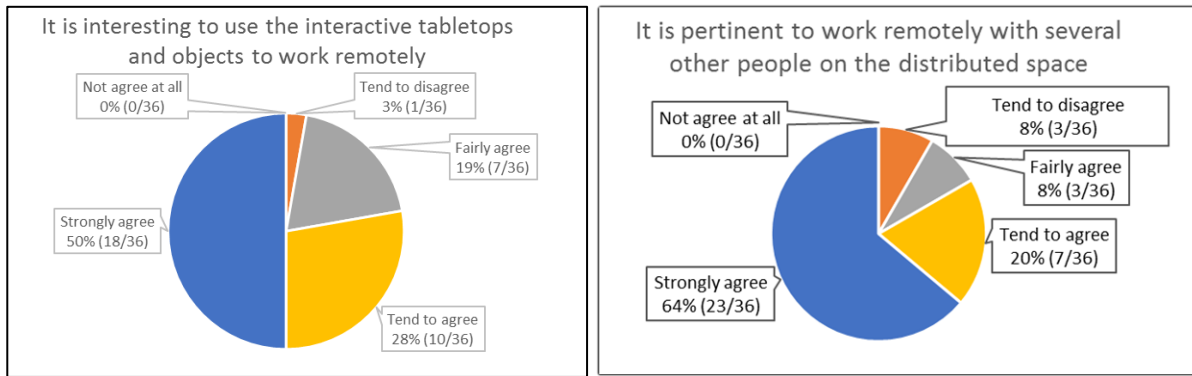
It is interesting to use the interactive tabletops and objects to work remotely

Not agree at all
0% (0/36)

Tend to disagree
3% (1/36)

Fairly agree
19% (7/36)

Strongly agree
50% (18/36)

Tend to agree
28% (10/36)

It is pertinent to work remotely with several other people on the distributed space

Not agree at all
0% (0/36)

Tend to disagree
8% (3/36)

Fairly agree
8% (3/36)

Tend to agree
20% (7/36)

Strongly agree
64% (23/36)